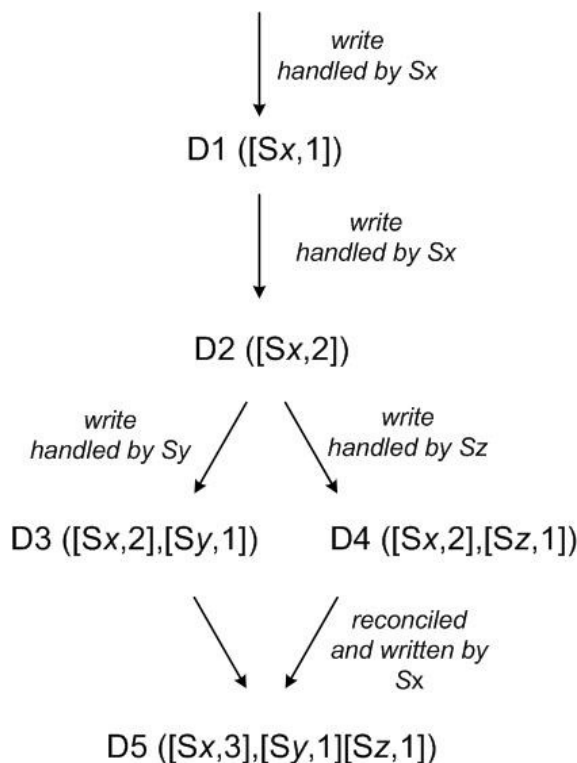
write handled by Sx

D1 ([Sx,1])

write handled by Sx

D2 ([Sx,2])

write handled by Sy

write handled by Sz

D3 ([Sx,2],[Sy,1])

D4 ([Sx,2],[Sz,1])

reconciled and written by Sx

D5 ([Sx,3],[Sy,1][Sz,1])